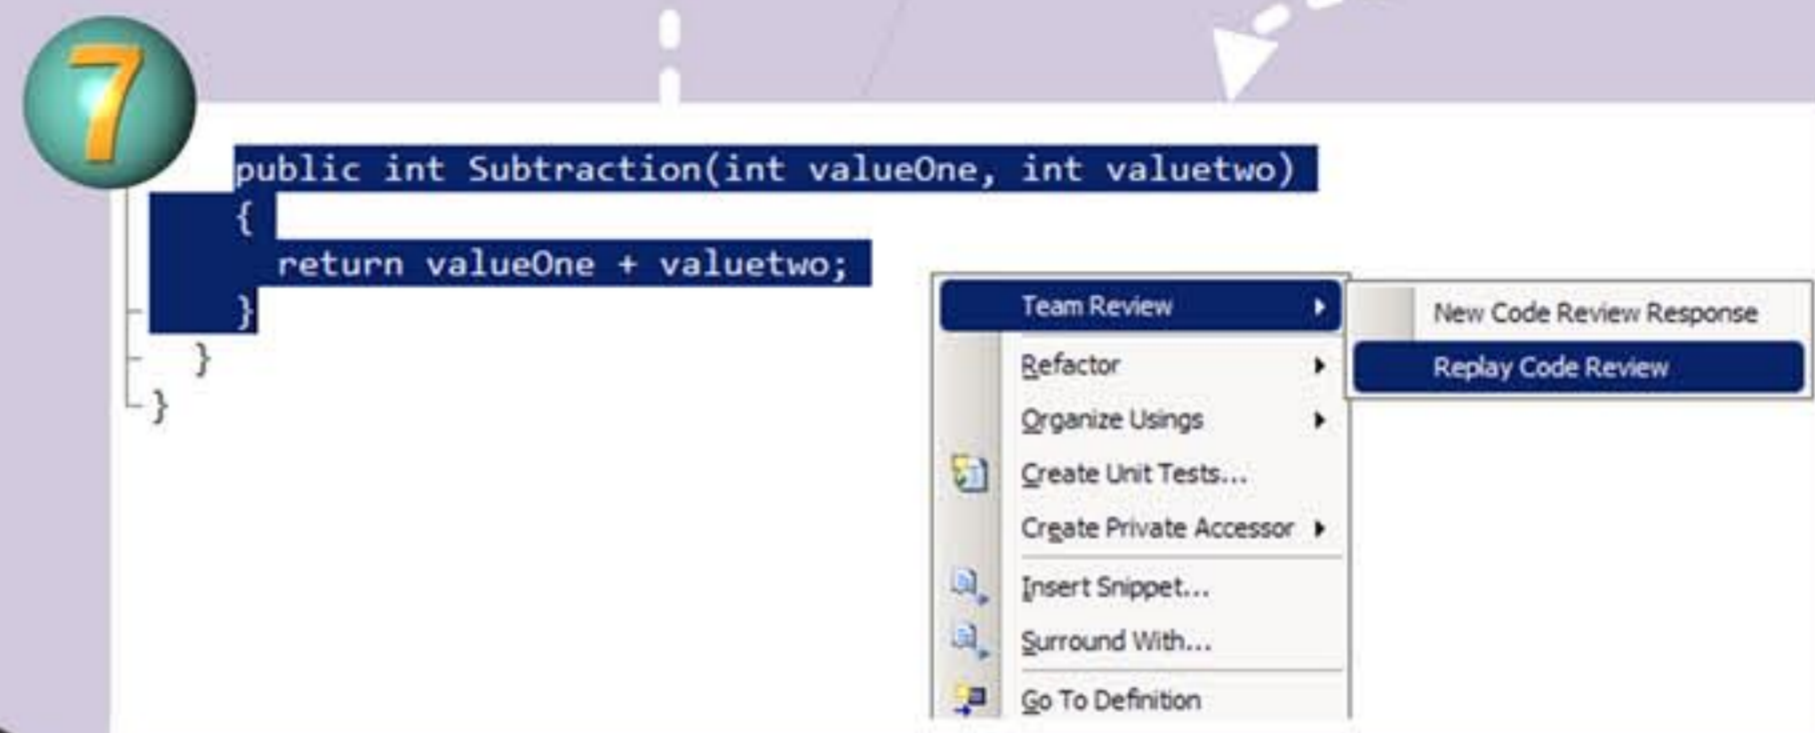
7

public int Subtraction(int valueOne, int valuetwo)
{
return valueOne + valuetwo;
}
}
}

Team Review
Refactor
Organize Usings
Create Unit Tests...
Create Private Accessor
Insert Snippet...
Surround With...
Go To Definition

New Code Review Response
Replay Code Review